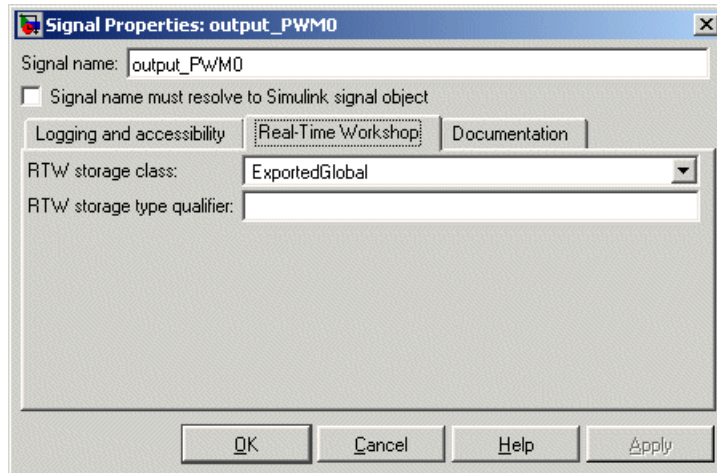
Signal Properties: output_PWM0

Signal name: output_PWM0

Signal name must resolve to Simulink signal object

Logging and accessibility | Real-Time Workshop | Documentation

RTW storage class: ExportedGlobal

RTW storage type qualifier:

OK Cancel Help Apply